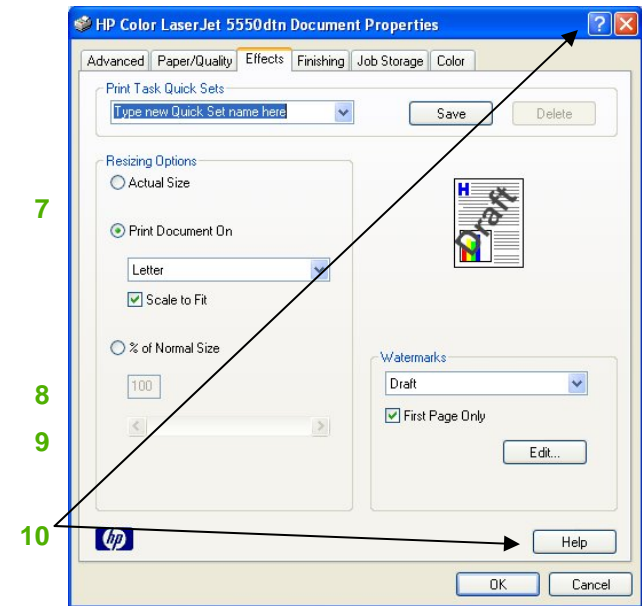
HP Color LaserJet 5550dtn Document Properties

?

Advanced | Paper/Quality | Effects | Finishing | Job Storage | Color

Print Task Quick Sets

Type new Quick Set name here

Save

Delete

Resizing Options

Actual Size

7

Print Document On

Letter

Scale to Fit

% of Normal Size

100

H

Draft

Watermarks

Draft

8

First Page Only

9

Edit...

10

hp

Help

OK

Cancel